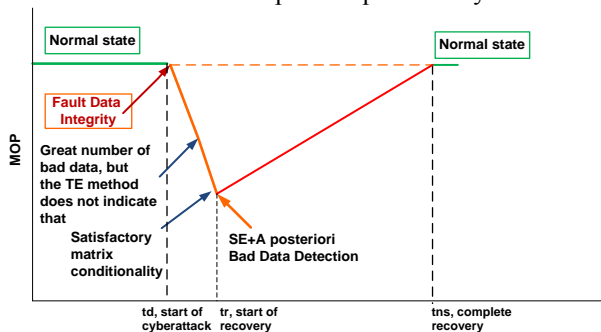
Normal state

Normal state

Fault Data Integrity

MOP

Great number of bad data, but the TE method does not indicate that

Satisfactory matrix conditionality

SE+A posteriori Bad Data Detection

td, start of cyberattack

tr, start of recovery

tns, complete recovery